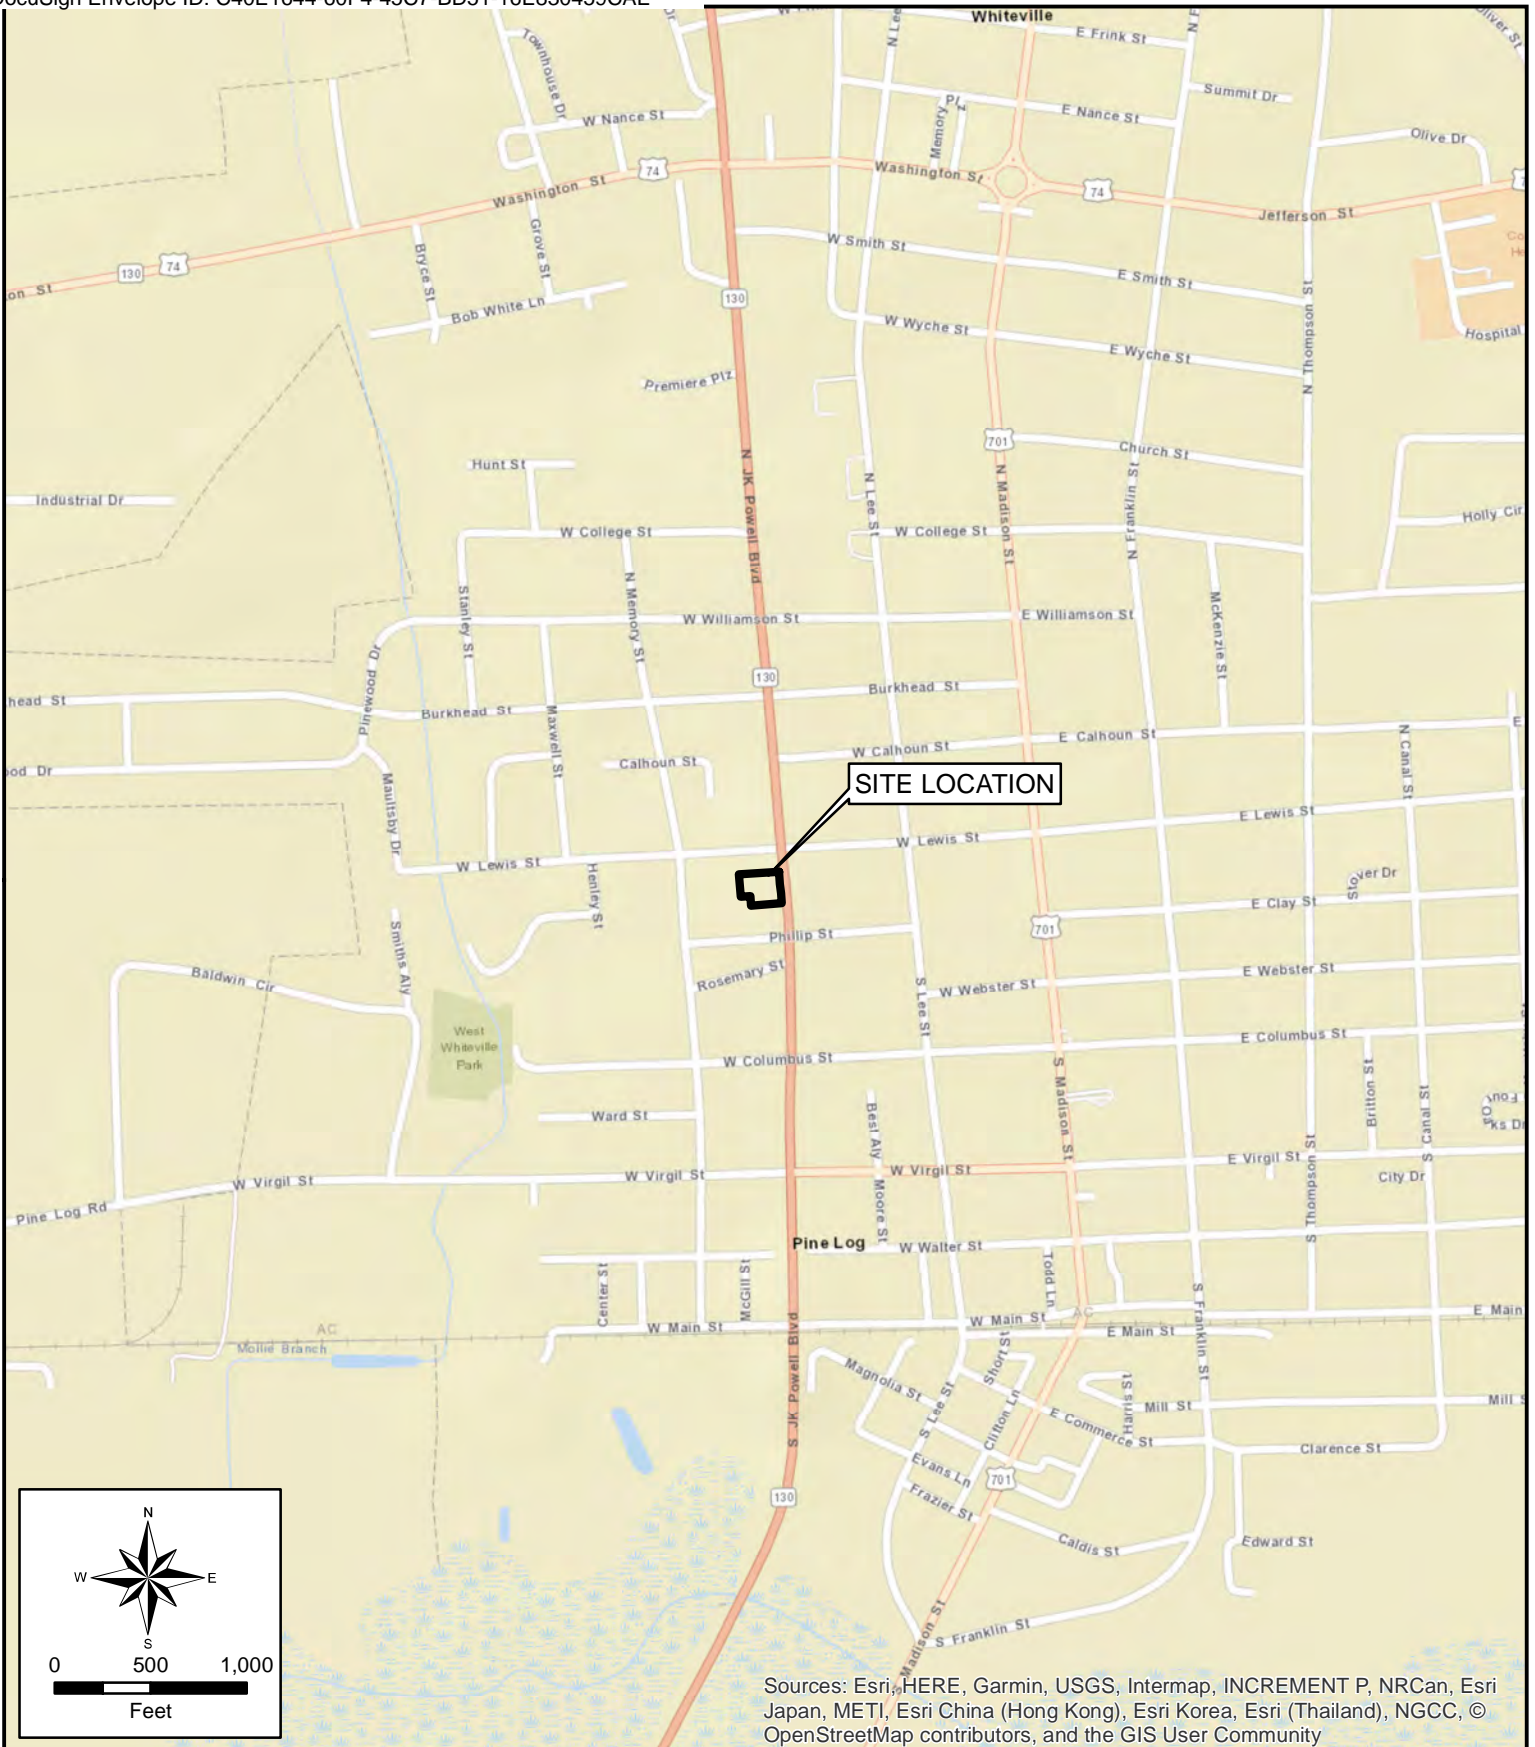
ocuSign Envelope ID: C40E1644-00F4-45C7-BD91-10E830453CAE

Whiteville
E Frink St
Townhouse Dr
N Lee
W Nance St
Summit Dr
Memory Plz
E Nance St
Olive Dr
Washington St
74
Washington St
74
Jefferson St
W Smith St
E Smith St
130
74
on St
Bryce St
Grove St
Bob White Ln
130
W Wyche St
E Wyche St
N Thompson St
Hospital
Premiere Plz
701
Church St
Hunt St
N JK Powell Blvd
N Lee St
N Madison St
N Franklin St
Industrial Dr
Holly Cir
W College St
W College St
Stanley St
N Memory St
McKenzie St
W Williamson St
E Williamson St
Pinewood Dr
130
Burkhead St
head St
Burkhead St
Maxwell St
W Calhoun St
E Calhoun St
N Canal St
ood Dr
Calhoun St
Maultsby Dr
SITE LOCATION
E Lewis St
W Lewis St
W Lewis St
Henley St
Stover Dr
E Clay St
701
Phillip St
Smiths Aly
Rosemary St
E Webster St
Baldwin Cir
S Lee St
W Webster St
West Whiteville Park
E Columbus St
W Columbus St
Britton St
S Canal St
Ward St
Best Aly
S Madison St
W Virgil St
E Virgil St
W Virgil St
W Virgil St
City Dr
S Thompson St
Pine Log Rd
Moore St
Pine Log
W Walter St
Center St
McGill St
Todd Ln
S Franklin St
E Main
AC
W Main St
W Main St
AC
E Main St
Mollie Branch
S JK Powell Blvd
Short St
Magnolia St
Harris St
Mill St
Mill
S Lee St
Clifton Ln
E Commerce St
Clarence St
Evans Ln
701
Frazier St
130
Caldis St
Edward St
N
W
E
S
0
500
1,000
Feet
Madison St
S Franklin St
Sources: Esri, HERE, Garmin, USGS, Intermap, INCREMENT P, NRCan, Esri Japan, METI, Esri China (Hong Kong), Esri Korea, Esri (Thailand), NGCC, © OpenStreetMap contributors, and the GIS User Community